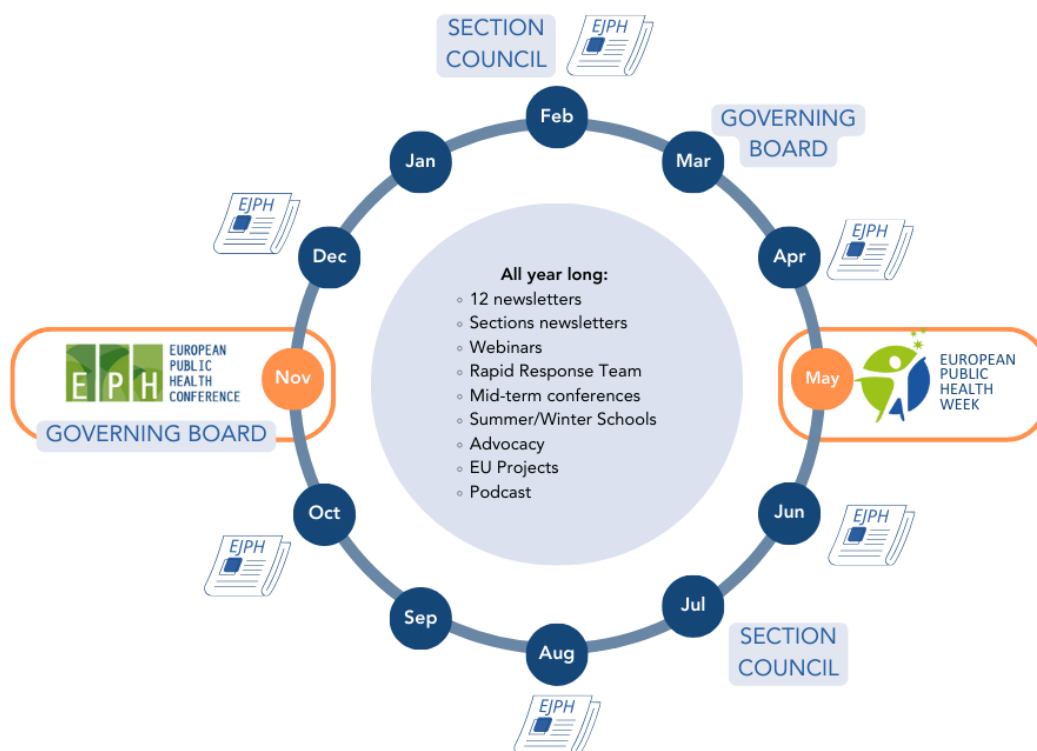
SECTION COUNCIL

EJPH

Feb

Mar

GOVERNING BOARD

Jan

EJPH

Dec

Apr

EJPH

All year long:
◦ 12 newsletters
◦ Sections newsletters
◦ Webinars
◦ Rapid Response Team
◦ Mid-term conferences
◦ Summer/Winter Schools
◦ Advocacy
◦ EU Projects
◦ Podcast

EPH EUROPEAN PUBLIC HEALTH CONFERENCE

Nov

GOVERNING BOARD

May

EUROPEAN PUBLIC HEALTH WEEK

Oct

EJPH

Jun

EJPH

Sep

Jul

SECTION COUNCIL

Aug

EJPH